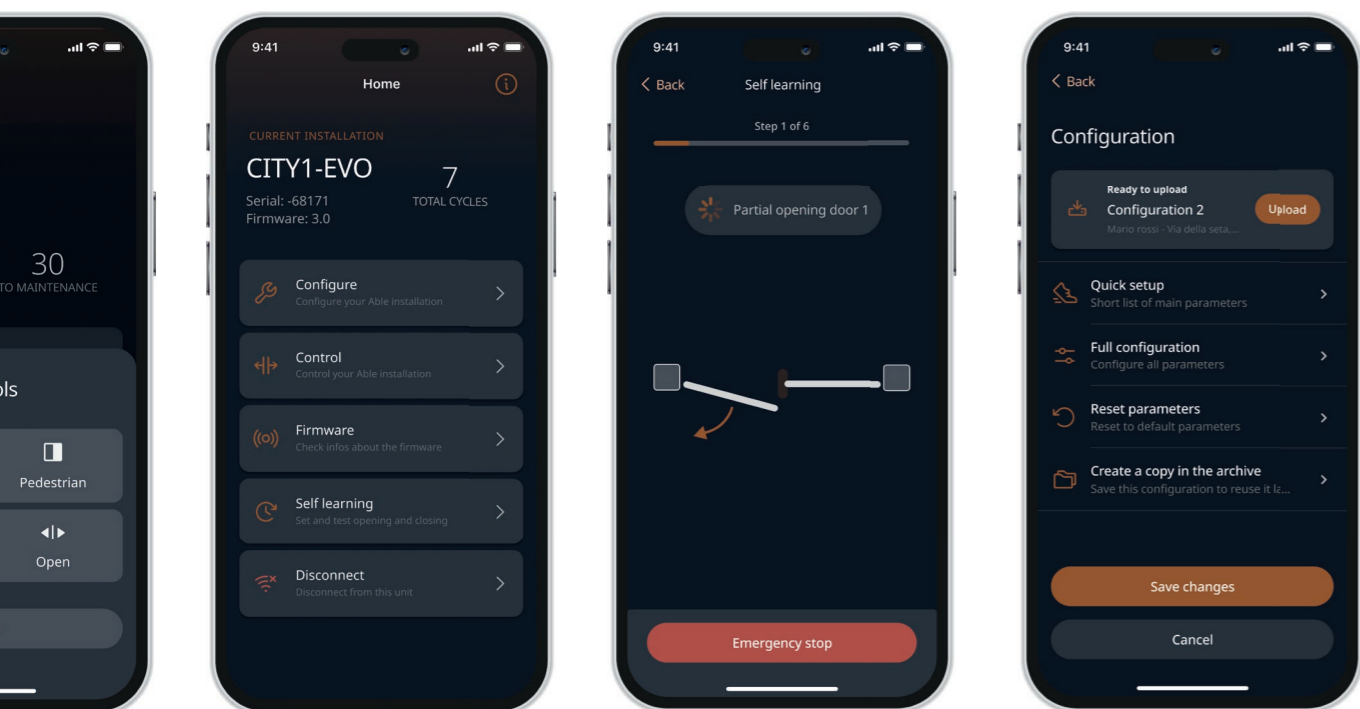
30
TO MAINTENANCE

ols

Pedestrian

Open

9:41

Home

CURRENT INSTALLATION

CITY1-EVO

Serial: -68171
Firmware: 3.0

7
TOTAL CYCLES

Configure
Configure your Able installation

Control
Control your Able installation

Firmware
Check infos about the firmware

Self learning
Set and test opening and closing

Disconnect
Disconnect from this unit

9:41

Back

Self learning

Step 1 of 6

Partial opening door 1

Emergency stop

9:41

Back

Configuration

Ready to upload
Configuration 2
Mario rossi - Via della seta,...

Upload

Quick setup
Short list of main parameters

Full configuration
Configure all parameters

Reset parameters
Reset to default parameters

Create a copy in the archive
Save this configuration to reuse it la...

Save changes

Cancel